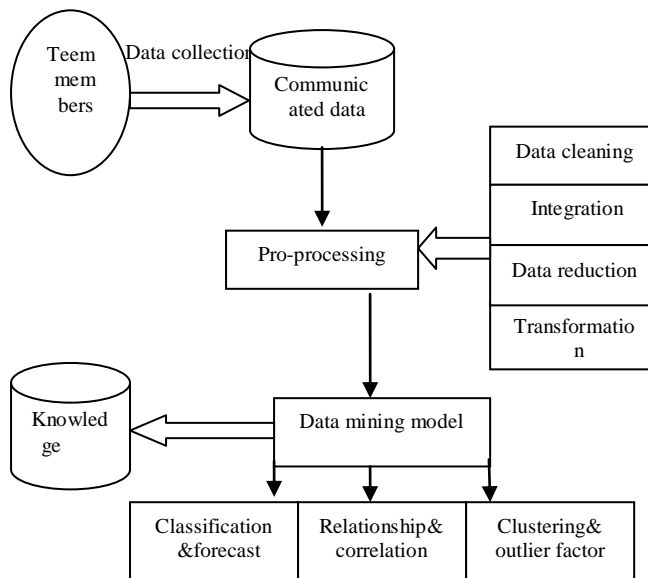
Teem mem bers

Data collection

Communic ated data

Data cleaning

Integration

Data reduction

Transformatio n

Pro-processing

Knowled ge

Data mining model

Classification &forecast

Relationship& correlation

Clustering& outlier factor